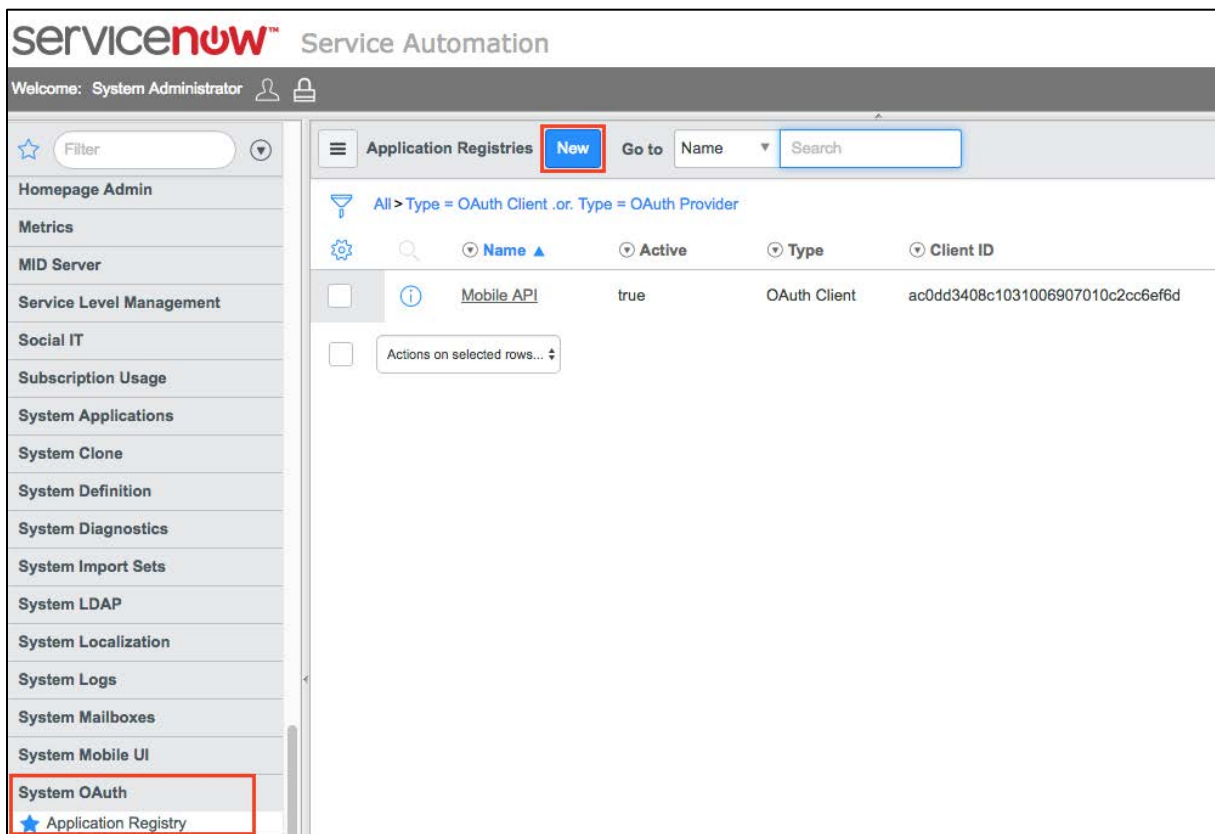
servicenow™ Service Automation

Welcome: System Administrator

Filter

Homepage Admin
Metrics
MID Server
Service Level Management
Social IT
Subscription Usage
System Applications
System Clone
System Definition
System Diagnostics
System Import Sets
System LDAP
System Localization
System Logs
System Mailboxes
System Mobile UI
System OAuth
Application Registry

Application Registries New Go to Name Search

All > Type = OAuth Client .or. Type = OAuth Provider

| | | Name ▲ | Active | Type | Client ID |
|---|---|---|---|---|---|
| | | Mobile API | true | OAuth Client | ac0dd3408c1031006907010c2cc6ef6d |

Actions on selected rows...